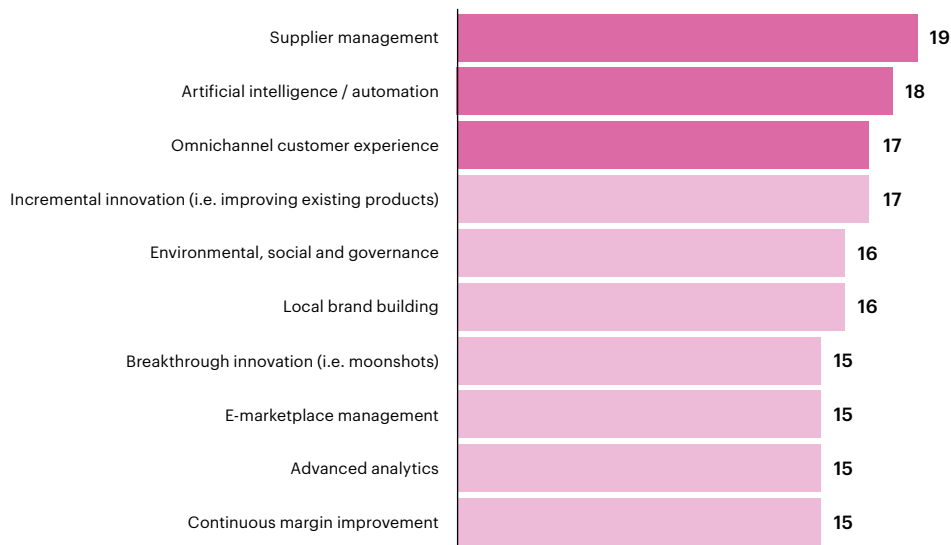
Supplier management 19
Artificial intelligence / automation 18
Omnichannel customer experience 17
Incremental innovation (i.e. improving existing products) 17
Environmental, social and governance 16
Local brand building 16
Breakthrough innovation (i.e. moonshots) 15
E-marketplace management 15
Advanced analytics 15
Continuous margin improvement 15